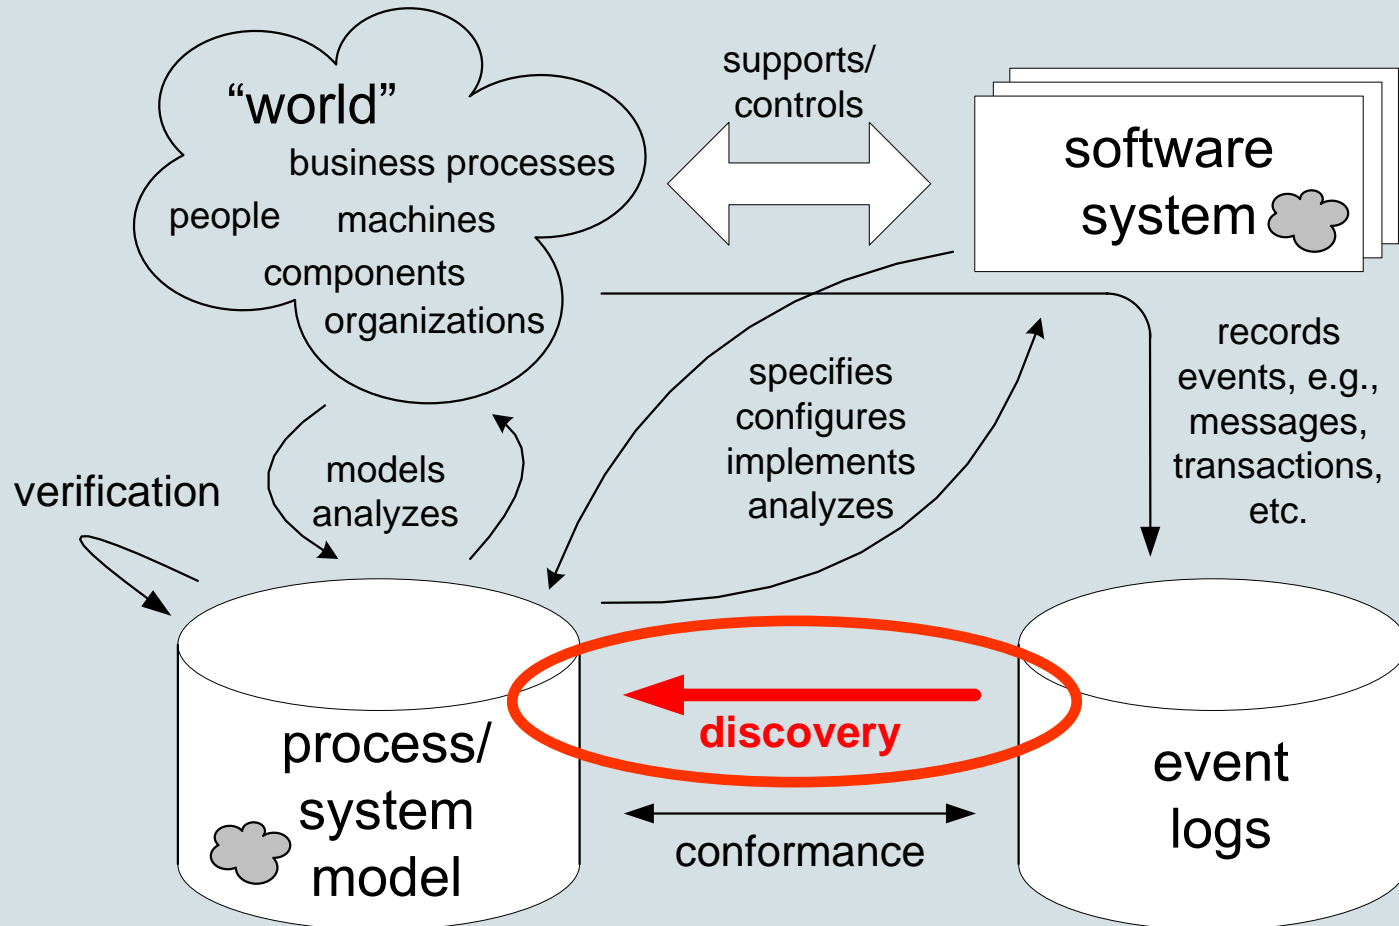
“world”
business processes
people machines
components
organizations

supports/
controls

software
system

records
events, e.g.,
messages,
transactions,
etc.

specifies
configures
implements
analyzes

models
analyzes

verification

process/
system
model

discovery

conformance

event
logs